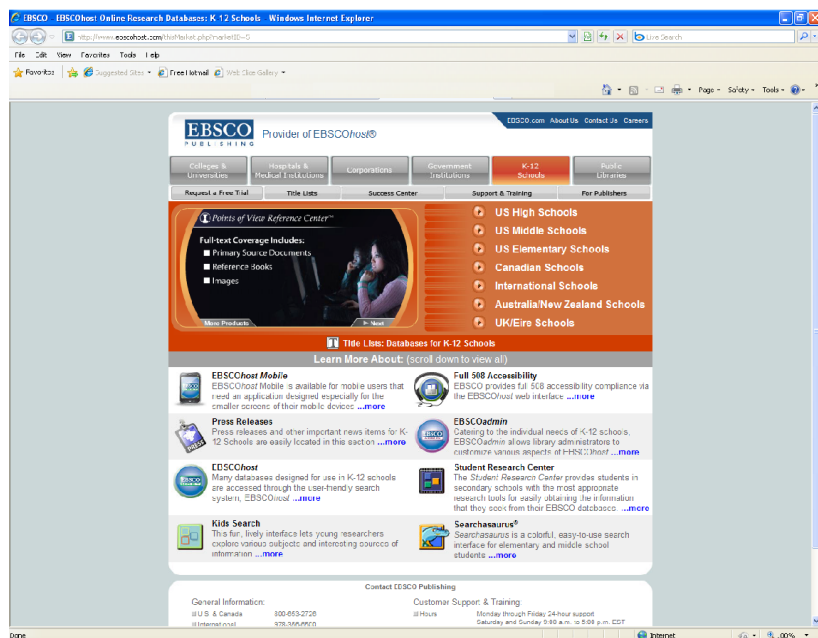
EBSCO EBSCOhost Online Research Databases: K 12 Schools Windows Internet Explorer

http://www.ebscohost.com/thisMarket.php?marketID=5

Live Search

File Edit View Favorites Tools Help

Favorites Suggested Sites Free Hotmail Web Slice Gallery

Page Safety Tools

EBSCO PUBLISHING Provider of EBSCOhost®

EBSCO.com About Us Contact Us Careers

Colleges & Universities | Hospitals & Medical Institutions | Corporations | Government Institutions | K-12 Schools | Public Libraries

Request a Free Trial | Title Lists | Success Center | Support & Training | For Publishers

Points of View Reference Center™

Full-text Coverage Includes:
Primary Source Documents
Reference Books
Images

More Products Next

US High Schools
US Middle Schools
US Elementary Schools
Canadian Schools
International Schools
Australia/New Zealand Schools
UK/Eire Schools

Title Lists: Databases for K-12 Schools

Learn More About: (scroll down to view all)

EBSCOhost Mobile
EBSCOhost Mobile is available for mobile users that need an application designed especially for the smaller screens of their mobile devices ...more

Full 508 Accessibility
EBSCO provides full 508 accessibility compliance via the EBSCOhost web interface ...more

Press Releases
Press releases and other important news items for K-12 Schools are easily located in this section ...more

EBSCOadmin
Catering to the individual needs of K-12 schools, EBSCOadmin allows library administrators to customize various aspects of EBSCOhost ...more

EBSCOhost
Many databases designed for use in K-12 schools are accessed through the user-friendly search system, EBSCOhost ...more

Student Research Center
The Student Research Center provides students in secondary schools with the most appropriate research tools for easily obtaining the information that they seek from their EBSCO databases ...more

Kids Search
This fun, lively interface lets young researchers explore various subjects and interesting sources of information ...more

Searchasaurus®
Searchasaurus is a colorful, easy-to-use search interface for elementary and middle school students ...more

Contact EBSCO Publishing

General Information:
U.S. & Canada 800-653-2726
Internet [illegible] 978-356-6500

Customer Support & Training:
Hours Monday through Friday 24-hour support
Saturday and Sunday 9:00 a.m. to 5:00 p.m. EDT

Done Internet 100%